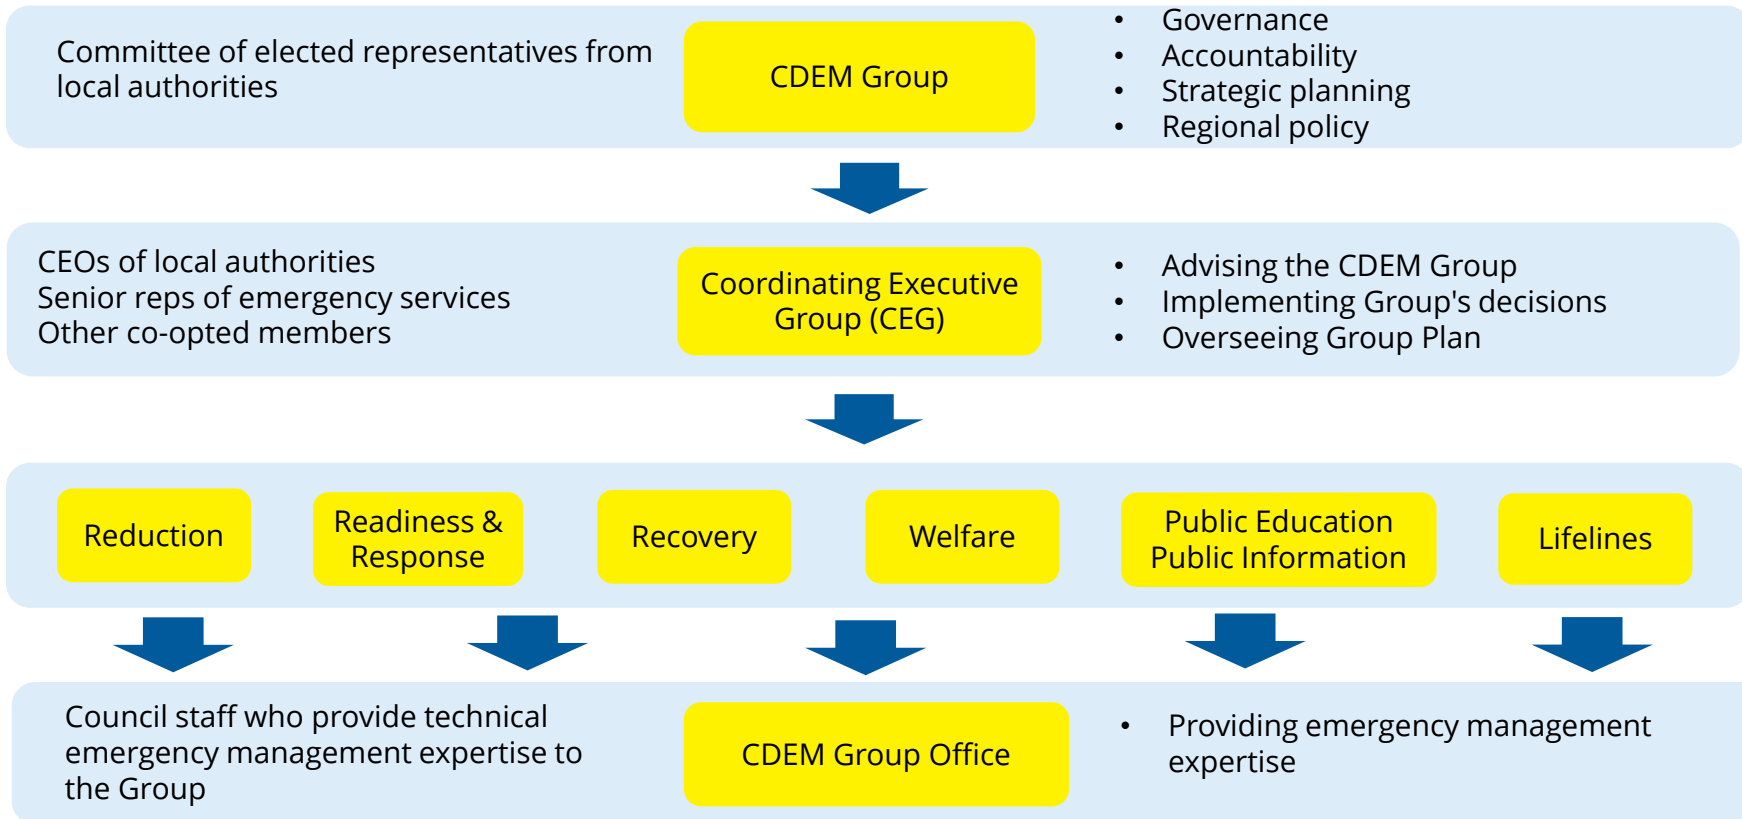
Committee of elected representatives from local authorities

CDEM Group

- Governance
- Accountability
- Strategic planning
- Regional policy

CEOs of local authorities
Senior reps of emergency services
Other co-opted members

Coordinating Executive Group (CEG)

- Advising the CDEM Group
- Implementing Group's decisions
- Overseeing Group Plan

Reduction

Readiness & Response

Recovery

Welfare

Public Education Public Information

Lifelines

Council staff who provide technical emergency management expertise to the Group

CDEM Group Office

- Providing emergency management expertise